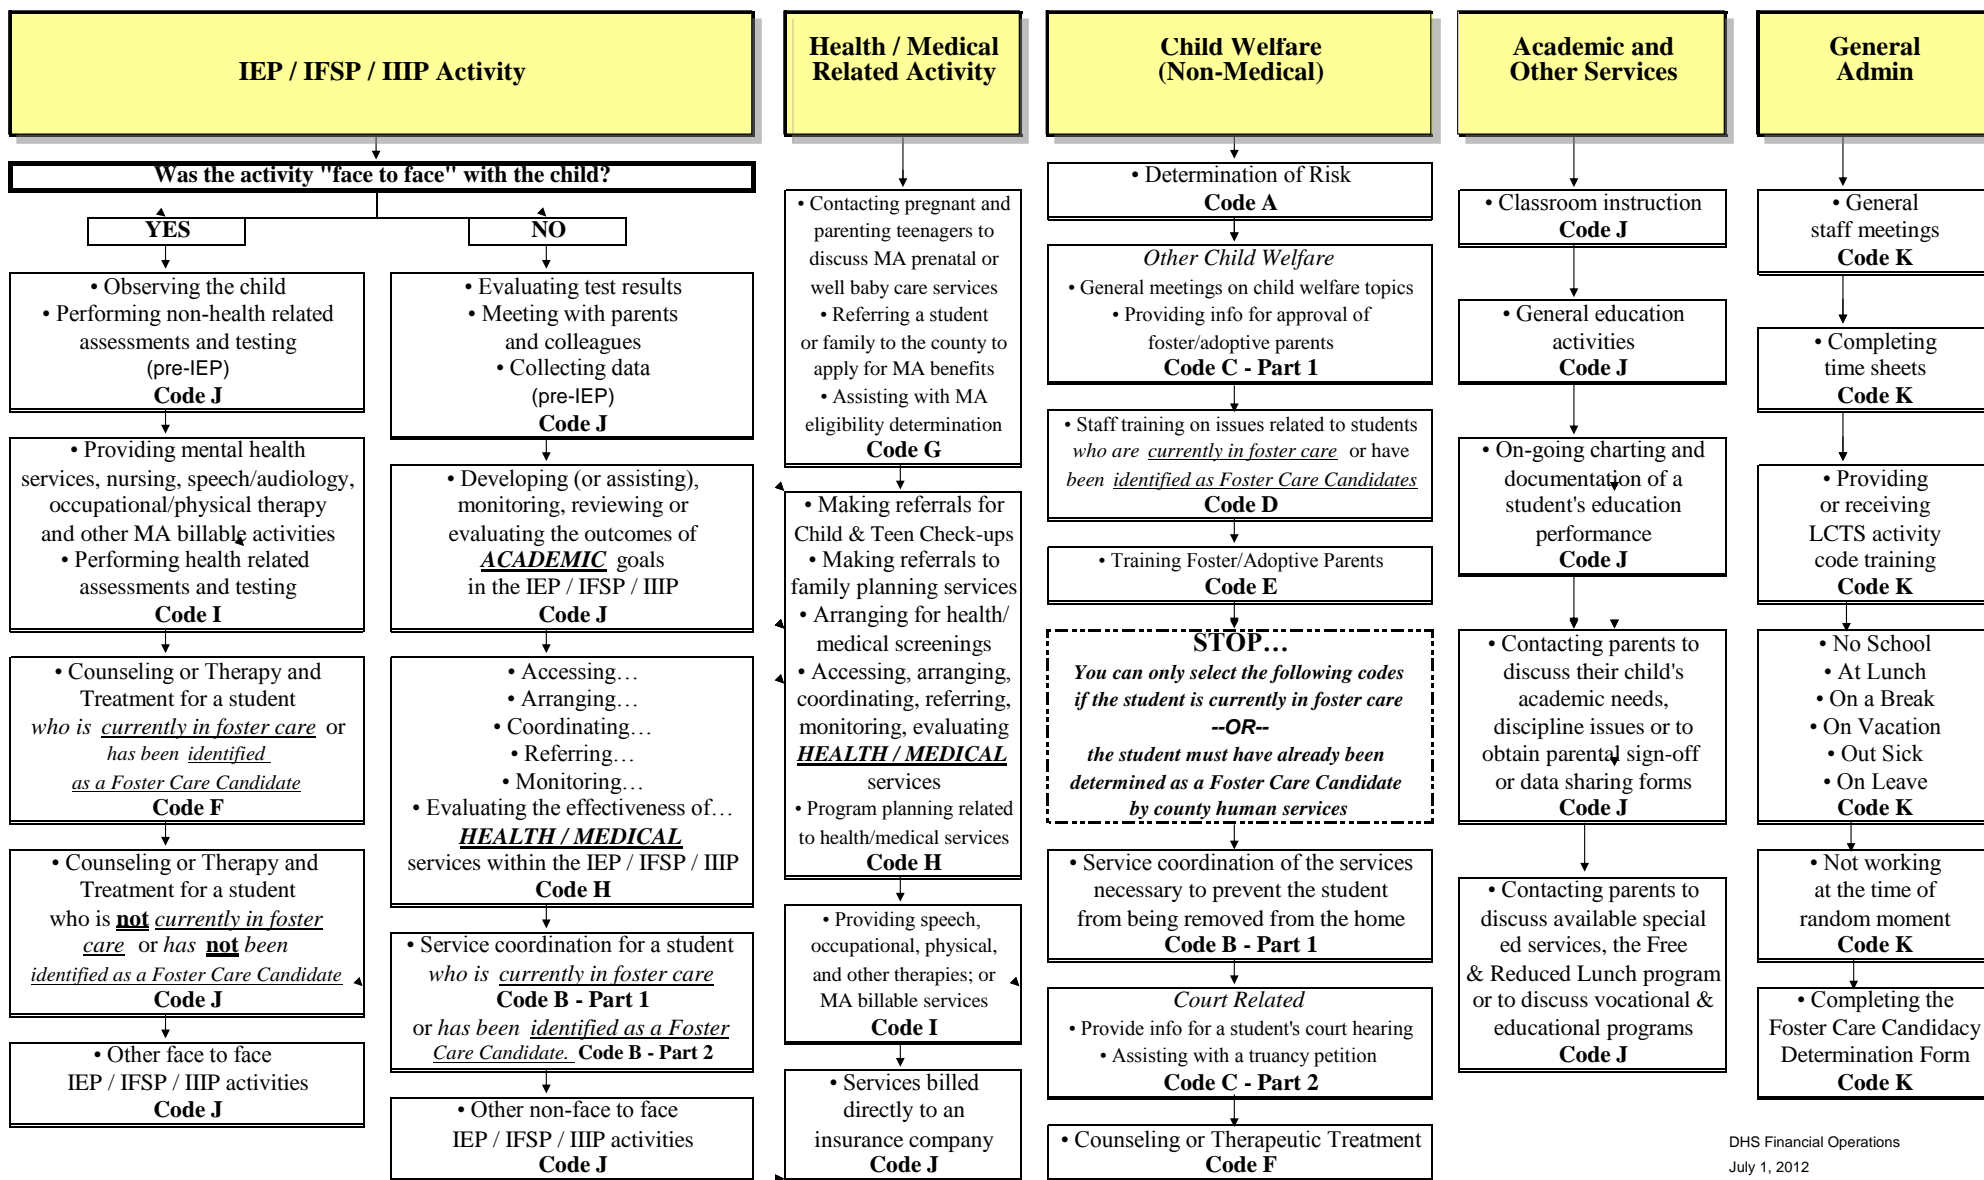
IEP / IFSP / IIIP Activity

Was the activity "face to face" with the child?

YES

NO

• Observing the child
• Performing non-health related assessments and testing (pre-IEP)
Code J

• Providing mental health services, nursing, speech/audiology, occupational/physical therapy and other MA billable activities
• Performing health related assessments and testing
Code I

• Counseling or Therapy and Treatment for a student who is currently in foster care or has been identified as a Foster Care Candidate
Code F

• Counseling or Therapy and Treatment for a student who is not currently in foster care or has not been identified as a Foster Care Candidate
Code J

• Other face to face IEP / IFSP / IIIP activities
Code J

• Evaluating test results
• Meeting with parents and colleagues
• Collecting data (pre-IEP)
Code J

• Developing (or assisting), monitoring, reviewing or evaluating the outcomes of ACADEMIC goals in the IEP / IFSP / IIIP
Code J

• Accessing…
• Arranging…
• Coordinating…
• Referring…
• Monitoring…
• Evaluating the effectiveness of… HEALTH / MEDICAL services within the IEP / IFSP / IIIP
Code H

• Service coordination for a student who is currently in foster care
Code B - Part 1
or has been identified as a Foster Care Candidate. Code B - Part 2

• Other non-face to face IEP / IFSP / IIIP activities
Code J

Health / Medical Related Activity

• Contacting pregnant and parenting teenagers to discuss MA prenatal or well baby care services
• Referring a student or family to the county to apply for MA benefits
• Assisting with MA eligibility determination
Code G

• Making referrals for Child & Teen Check-ups
• Making referrals to family planning services
• Arranging for health/ medical screenings
• Accessing, arranging, coordinating, referring, monitoring, evaluating HEALTH / MEDICAL services
• Program planning related to health/medical services
Code H

• Providing speech, occupational, physical, and other therapies; or MA billable services
Code I

• Services billed directly to an insurance company
Code J

Child Welfare (Non-Medical)

• Determination of Risk
Code A

Other Child Welfare
• General meetings on child welfare topics
• Providing info for approval of foster/adoptive parents
Code C - Part 1

• Staff training on issues related to students who are currently in foster care or have been identified as Foster Care Candidates
Code D

• Training Foster/Adoptive Parents
Code E

STOP…
You can only select the following codes if the student is currently in foster care
--OR--
the student must have already been determined as a Foster Care Candidate by county human services

• Service coordination of the services necessary to prevent the student from being removed from the home
Code B - Part 1

Court Related
• Provide info for a student's court hearing
• Assisting with a truancy petition
Code C - Part 2

• Counseling or Therapeutic Treatment
Code F

Academic and Other Services

• Classroom instruction
Code J

• General education activities
Code J

• On-going charting and documentation of a student's education performance
Code J

• Contacting parents to discuss their child's academic needs, discipline issues or to obtain parental sign-off or data sharing forms
Code J

• Contacting parents to discuss available special ed services, the Free & Reduced Lunch program or to discuss vocational & educational programs
Code J

General Admin

• General staff meetings
Code K

• Completing time sheets
Code K

• Providing or receiving LCTS activity code training
Code K

• No School
• At Lunch
• On a Break
• On Vacation
• Out Sick
• On Leave
Code K

• Not working at the time of random moment
Code K

• Completing the Foster Care Candidacy Determination Form
Code K

DHS Financial Operations
July 1, 2012